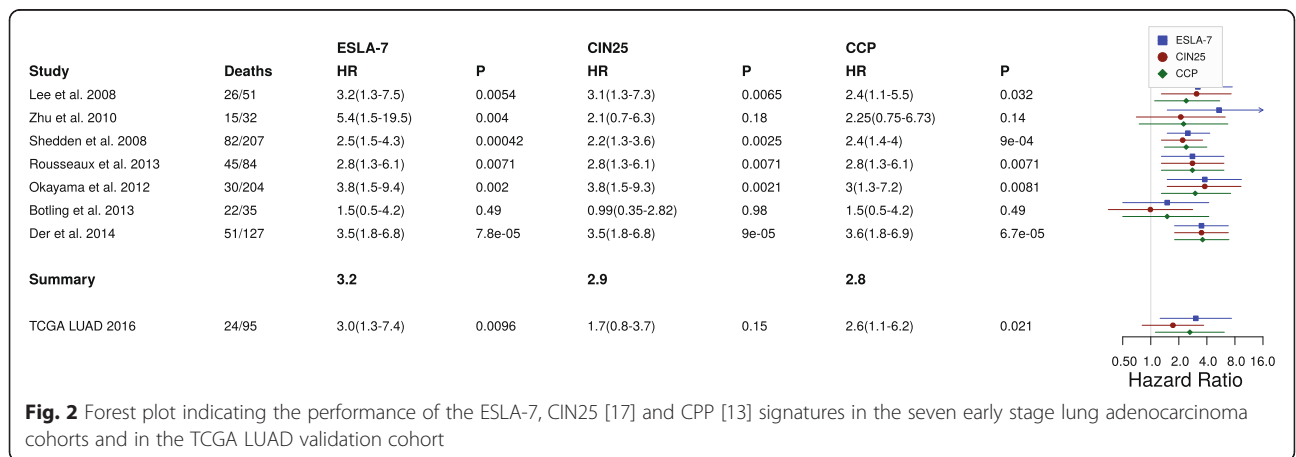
| Study | Deaths | ESLA-7 HR | P | CIN25 HR | P | CCP HR | P |
|---|---|---|---|---|---|---|---|
| Lee et al. 2008 | 26/51 | 3.2(1.3-7.5) | 0.0054 | 3.1(1.3-7.3) | 0.0065 | 2.4(1.1-5.5) | 0.032 |
| Zhu et al. 2010 | 15/32 | 5.4(1.5-19.5) | 0.004 | 2.1(0.7-6.3) | 0.18 | 2.25(0.75-6.73) | 0.14 |
| Shedden et al. 2008 | 82/207 | 2.5(1.5-4.3) | 0.00042 | 2.2(1.3-3.6) | 0.0025 | 2.4(1.4-4) | 9e-04 |
| Rousseaux et al. 2013 | 45/84 | 2.8(1.3-6.1) | 0.0071 | 2.8(1.3-6.1) | 0.0071 | 2.8(1.3-6.1) | 0.0071 |
| Okayama et al. 2012 | 30/204 | 3.8(1.5-9.4) | 0.002 | 3.8(1.5-9.3) | 0.0021 | 3(1.3-7.2) | 0.0081 |
| Botling et al. 2013 | 22/35 | 1.5(0.5-4.2) | 0.49 | 0.99(0.35-2.82) | 0.98 | 1.5(0.5-4.2) | 0.49 |
| Der et al. 2014 | 51/127 | 3.5(1.8-6.8) | 7.8e-05 | 3.5(1.8-6.8) | 9e-05 | 3.6(1.8-6.9) | 6.7e-05 |
| Summary | | 3.2 | | 2.9 | | 2.8 | |
| TCGA LUAD 2016 | 24/95 | 3.0(1.3-7.4) | 0.0096 | 1.7(0.8-3.7) | 0.15 | 2.6(1.1-6.2) | 0.021 |

ESLA-7
CIN25
CCP

0.50 1.0 2.0 4.0 8.0 16.0
Hazard Ratio

Fig. 2 Forest plot indicating the performance of the ESLA-7, CIN25 [17] and CPP [13] signatures in the seven early stage lung adenocarcinoma cohorts and in the TCGA LUAD validation cohort